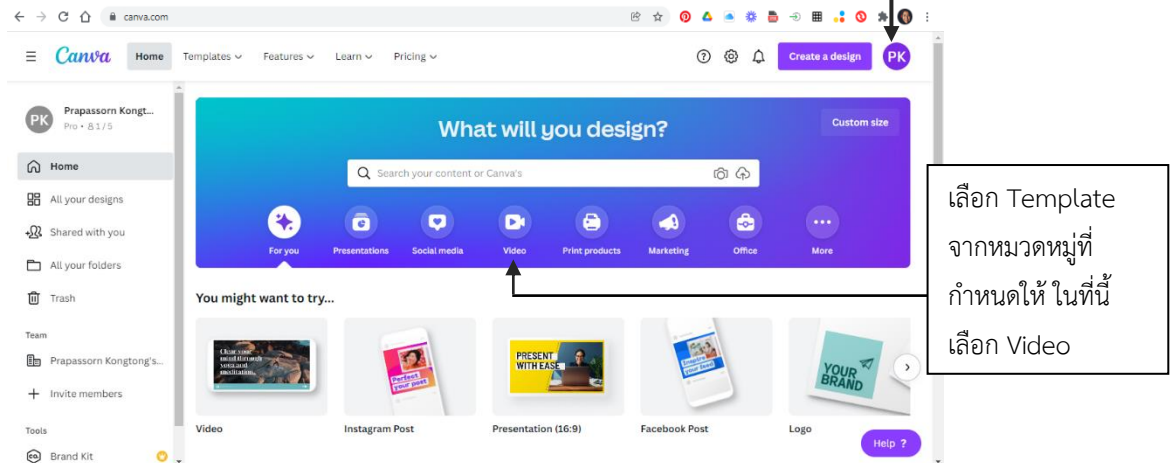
canva.com

Canva Home Templates Features Learn Pricing Create a design PK

PK Prapassorn Kongt... Pro • 1/5

Home
All your designs
Shared with you
All your folders
Trash

Team
Prapassorn Kongtong's...
Invite members

Tools
Brand Kit

What will you design?

Custom size

Search your content or Canva's

For you Presentations Social media Video Print products Marketing Office More

You might want to try...

PRESENT WITH EASE

YOUR BRAND

Video Instagram Post Presentation (16:9) Facebook Post Logo

Help ?

เลือก Template จากหมวดหมู่ที่กำหนดให้ ในที่นี้เลือก Video